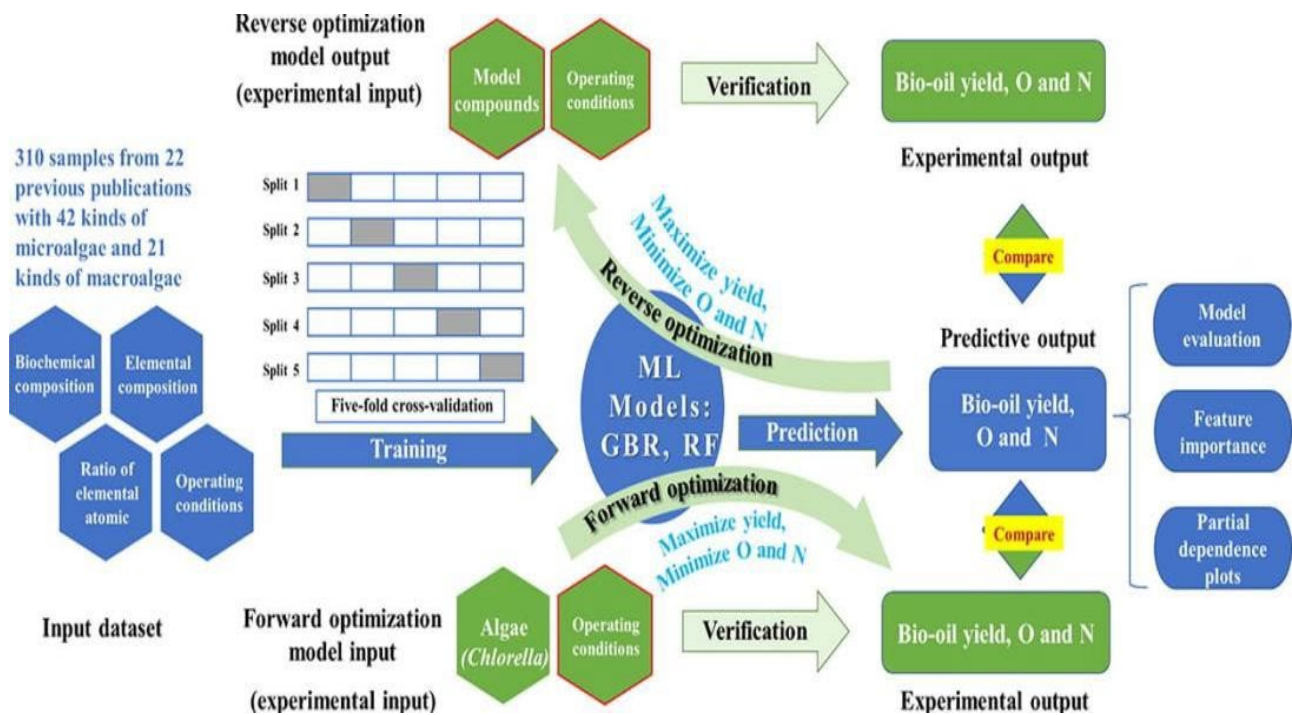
Reverse optimization model output (experimental input)

Model compounds

Operating conditions

Verification

Bio-oil yield, O and N

Experimental output

310 samples from 22 previous publications with 42 kinds of microalgae and 21 kinds of macroalgae

Split 1
Split 2
Split 3
Split 4
Split 5

Five-fold cross-validation

Maximize yield, Minimize O and N

Reverse optimization

Compare

Predictive output

Biochemical composition

Elemental composition

Ratio of elemental atomic

Operating conditions

ML Models: GBR, RF

Training

Prediction

Bio-oil yield, O and N

Model evaluation

Feature importance

Partial dependence plots

Forward optimization

Maximize yield, Minimize O and N

Compare

Input dataset

Forward optimization model input

(experimental input)

Algae (Chlorella)

Operating conditions

Verification

Bio-oil yield, O and N

Experimental output